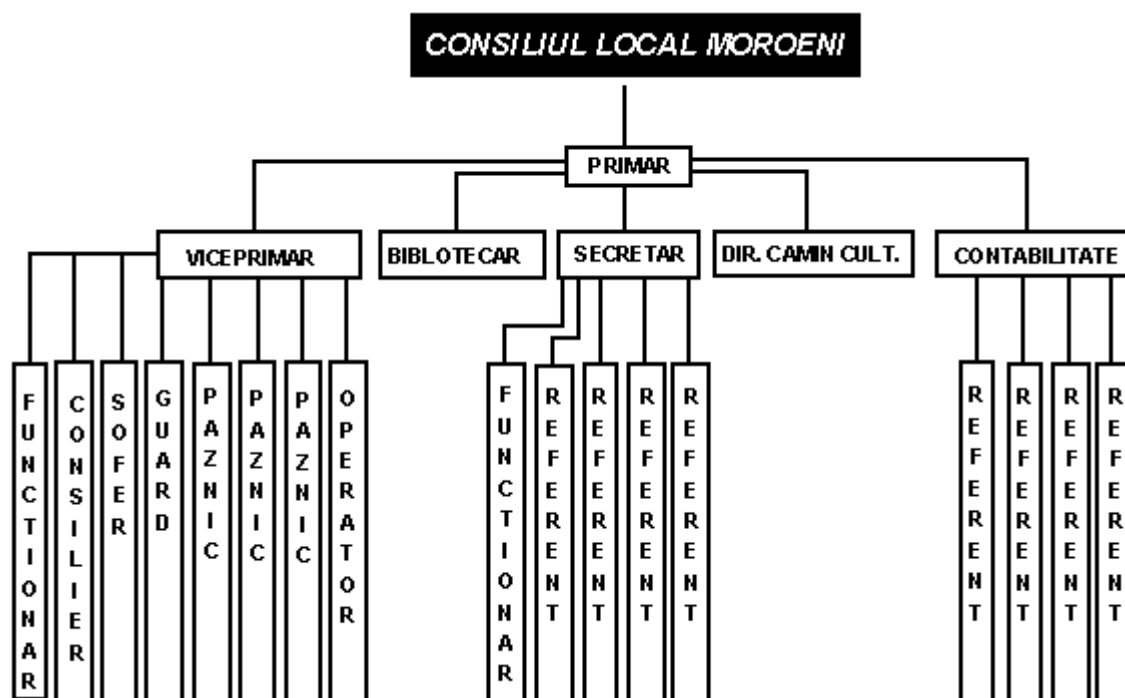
CONSILIUL LOCAL MOROENI

PRIMAR

VICEPRIMAR

BIBLIOTECAR

SECRETAR

DIR. CAMIN CULT.

CONTABILITATE

FUNCTIONAR

CONSILIER

SOFER

GUARD

PAZNIC

PAZNIC

PAZNIC

OPERATOR

FUNCTIONAR

REFERENT

REFERENT

REFERENT

REFERENT

REFERENT

REFERENT

REFERENT

REFERENT